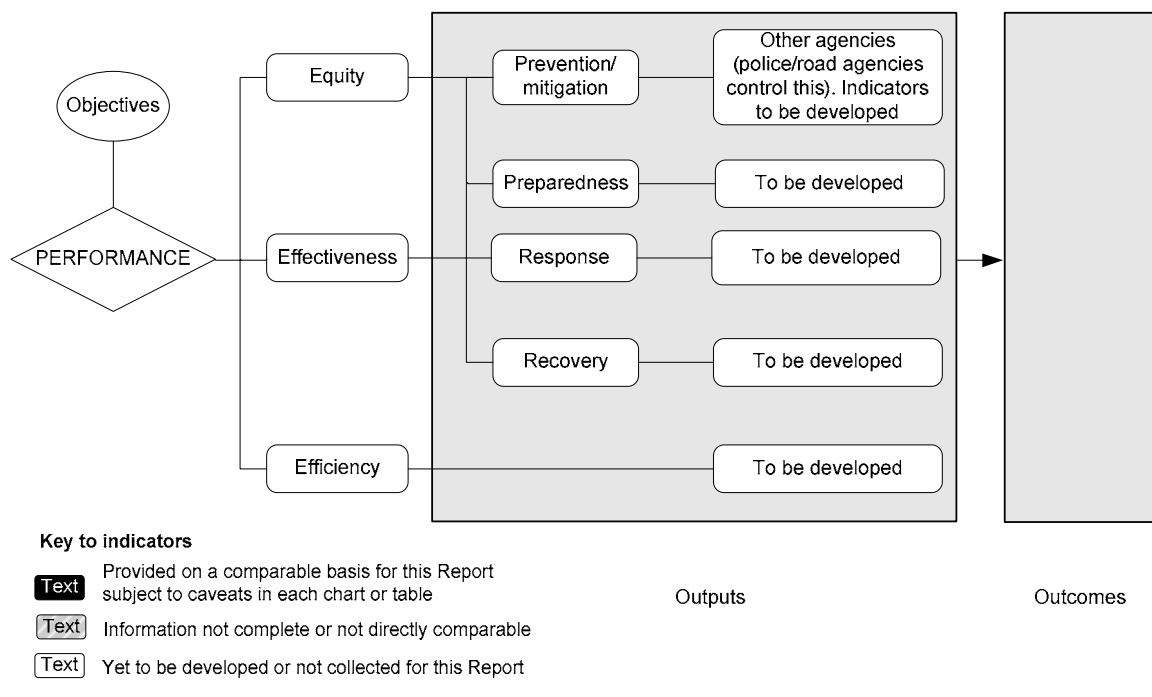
Objectives

PERFORMANCE

Equity

Effectiveness

Efficiency

Prevention/ mitigation

Other agencies (police/road agencies control this). Indicators to be developed

Preparedness

To be developed

Response

To be developed

Recovery

To be developed

To be developed

Key to indicators

Text Provided on a comparable basis for this Report subject to caveats in each chart or table

Text Information not complete or not directly comparable

Text Yet to be developed or not collected for this Report

Outputs

Outcomes